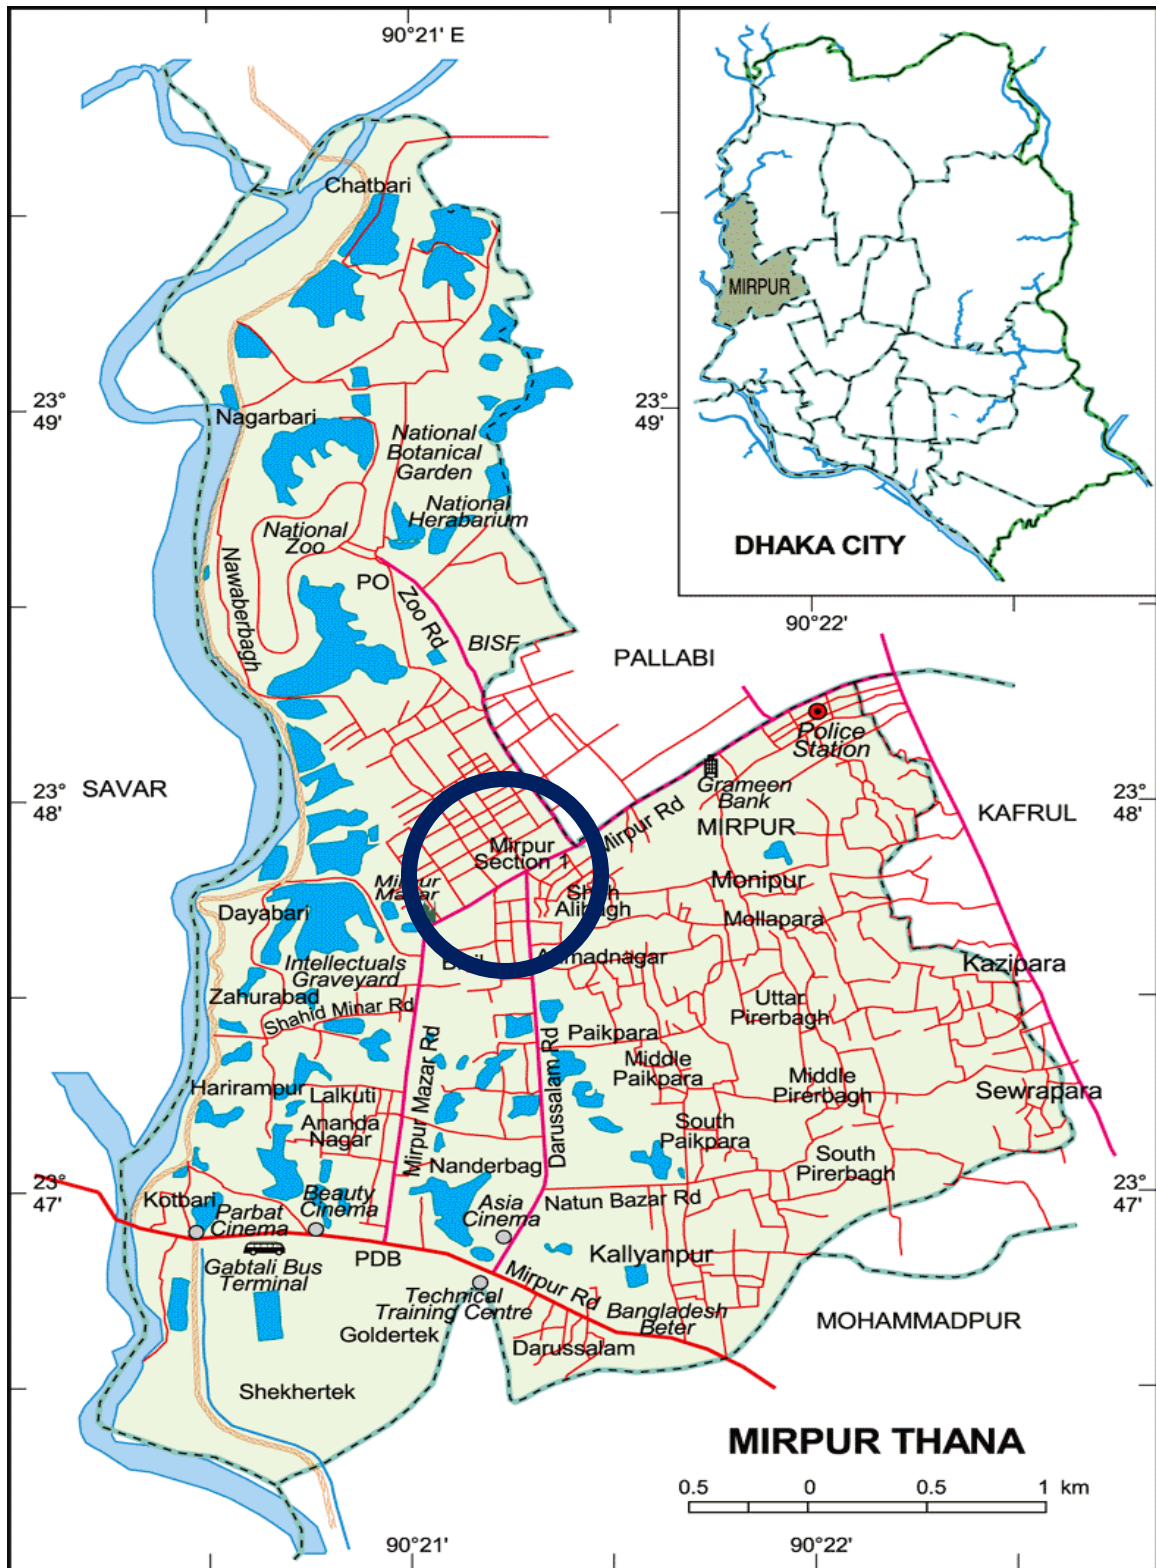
90°21' E

MIRPUR

DHAKA CITY

90°22'

Chatbari

23° 49'

Nagarbari

National Botanical Garden

National Herabarium

National Zoo

Nawaberbagh

PO

Zoo Rd

BISF

PALLABI

Police Station

Grameen Bank

23° 48'

SAVAR

Mirpur Rd

MIRPUR

KAFRUL

Mirpur Section 1

Monipur

Mirpur Mazar

Shah Alibagh

Dayabari

Mollapara

Intellectuals Graveyard

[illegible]

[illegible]nadnagar

Kazipara

Zahurabad

Shahid Minar Rd

Uttar Pirerbagh

Paikpara

Mirpur Mazar Rd

Darussalam Rd

Middle Paikpara

Middle Pirerbagh

Sewrapara

Harirampur

Lalkuti

Ananda Nagar

South Paikpara

South Pirerbagh

Nanderbag

23° 47'

Kotbari

Parbat Cinema

Beauty Cinema

Asia Cinema

Natun Bazar Rd

Kallyanpur

Gabtali Bus Terminal

PDB

Mirpur Rd

Technical Training Centre

Bangladesh Beter

MOHAMMADPUR

Goldertek

Darussalam

Shekhertek

MIRPUR THANA

0.5 0 0.5 1 km

90°21'

90°22'